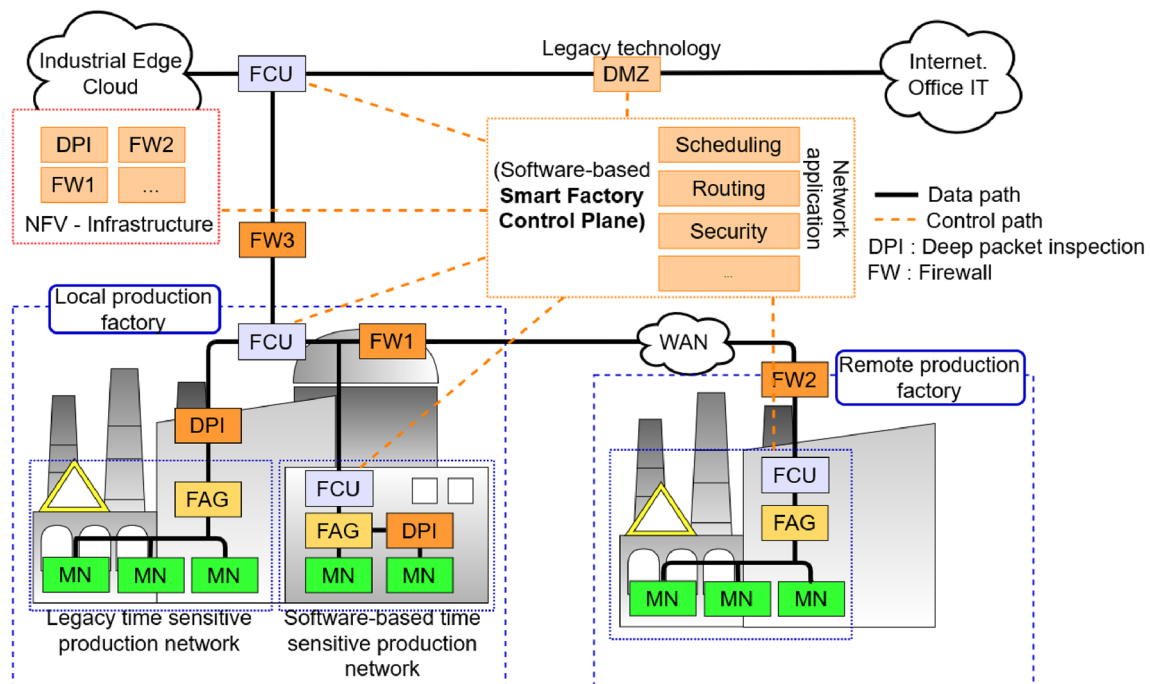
Industrial Edge Cloud

FCU

Legacy technology

DMZ

Internet. Office IT

DPI

FW2

FW1

...

NFV - Infrastructure

(Software-based **Smart Factory Control Plane)**

Scheduling

Routing

Security

...

Network application

Data path

Control path

DPI : Deep packet inspection

FW : Firewall

FW3

Local production factory

FCU

FW1

WAN

FW2

Remote production factory

DPI

FAG

FCU

FAG

DPI

MN

MN

MN

MN

MN

FCU

FAG

MN

MN

MN

Legacy time sensitive production network

Software-based time sensitive production network